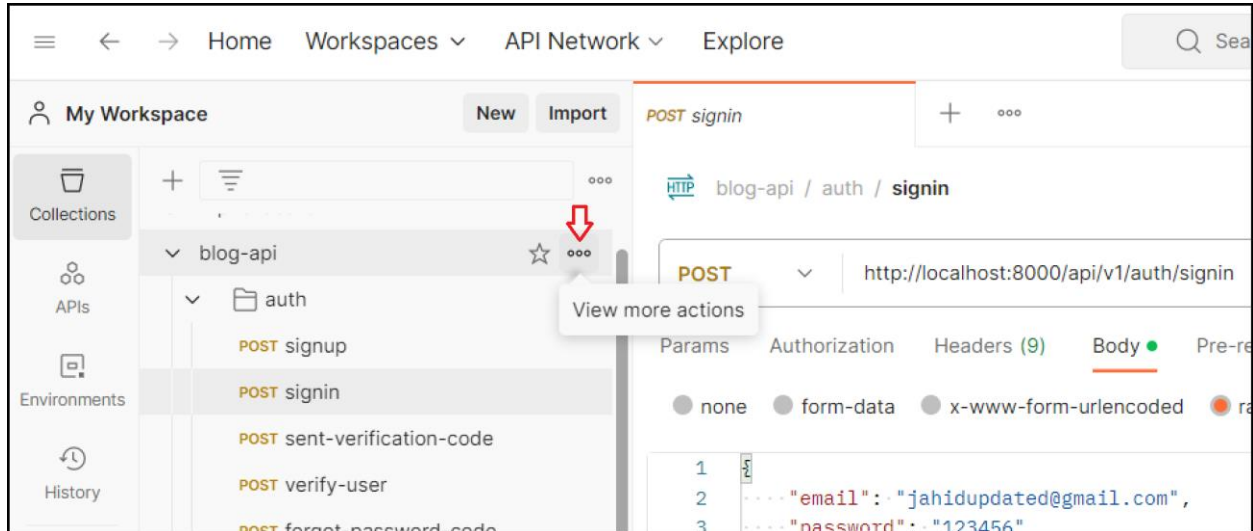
Home Workspaces API Network Explore

Sea

My Workspace New Import

POST signin

Collections

APIs

Environments

History

blog-api

View more actions

auth

POST signup

POST signin

POST sent-verification-code

POST verify-user

POST forget-password-code

blog-api / auth / signin

POST http://localhost:8000/api/v1/auth/signin

Params Authorization Headers (9) Body Pre-re

none form-data x-www-form-urlencoded ra

1 {
2 "email": "jahidupdated@gmail.com",
3 "password": "123456"